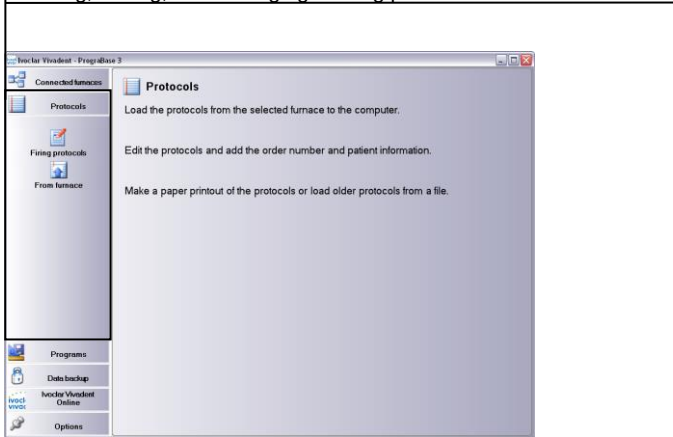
Ivoclar Vivadent - PrograBase 3

Connected furnaces

Protocols

Firing protocols

From furnace

Programs

Data backup

Ivoclar Vivadent Online

Options

Protocols

Load the protocols from the selected furnace to the computer.

Edit the protocols and add the order number and patient information.

Make a paper printout of the protocols or load older protocols from a file.